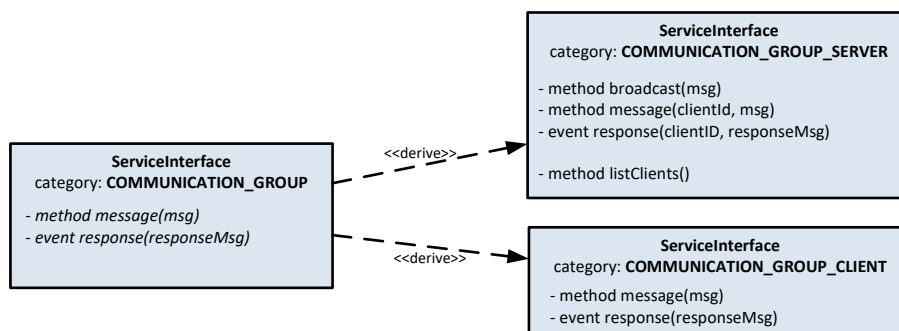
ServiceInterface
category: COMMUNICATION_GROUP

- method message(msg)
- event response(responseMsg)

<<derive>>

<<derive>>

ServiceInterface
category: COMMUNICATION_GROUP_SERVER

- method broadcast(msg)
- method message(clientId, msg)
- event response(clientID, responseMsg)

- method listClients()

ServiceInterface
category: COMMUNICATION_GROUP_CLIENT

- method message(msg)
- event response(responseMsg)